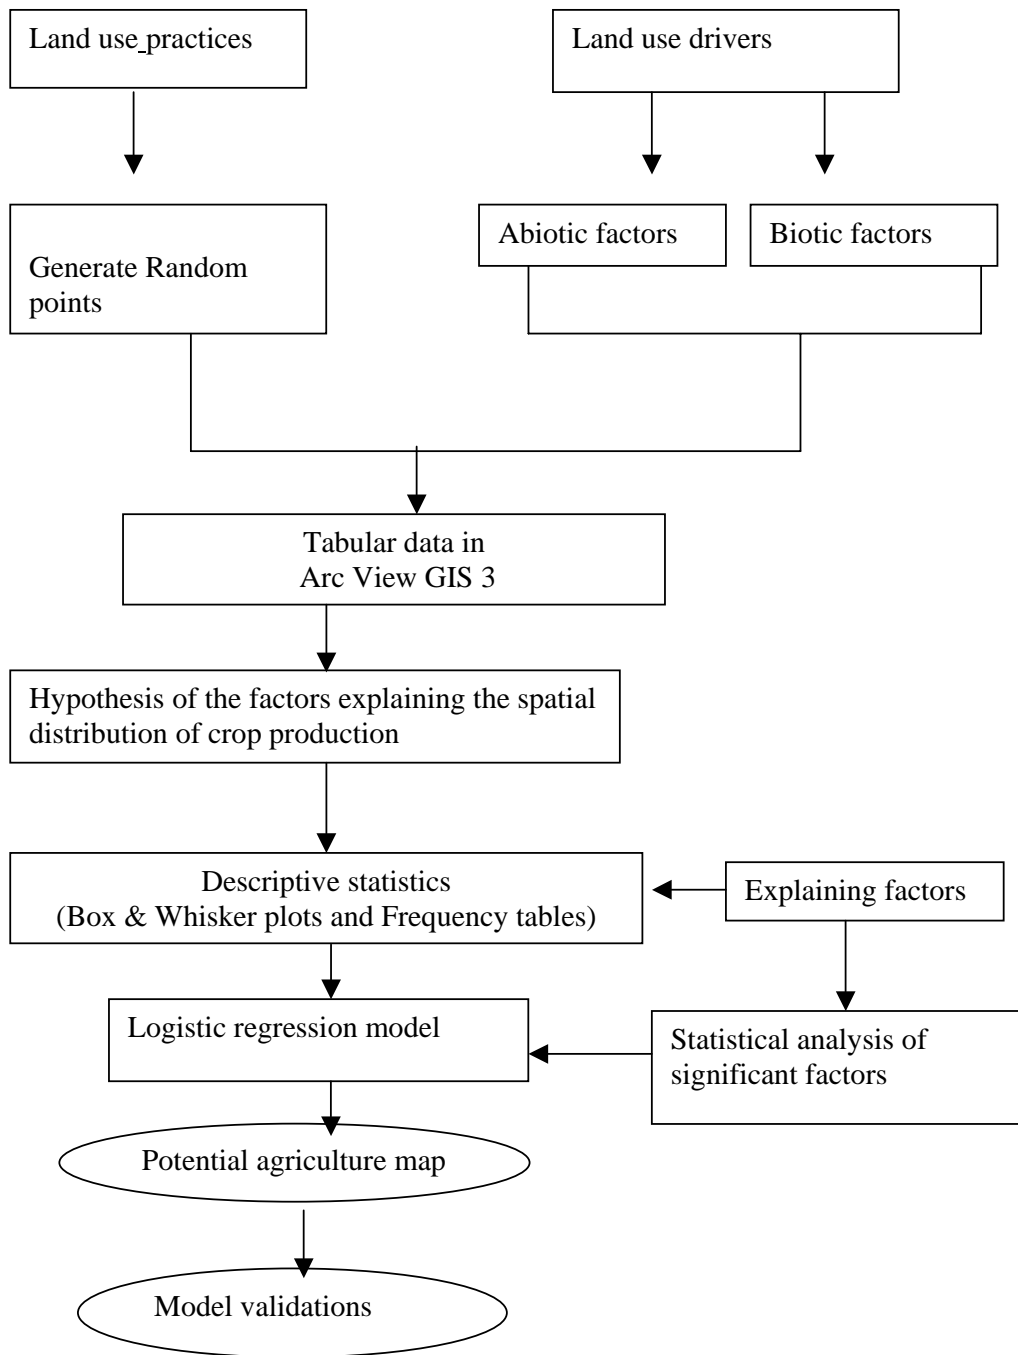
Land use practices

Land use drivers

Abiotic factors

Biotic factors

Generate Random points

Tabular data in Arc View GIS 3

Hypothesis of the factors explaining the spatial distribution of crop production

Descriptive statistics (Box & Whisker plots and Frequency tables)

Explaining factors

Logistic regression model

Statistical analysis of significant factors

Potential agriculture map

Model validations